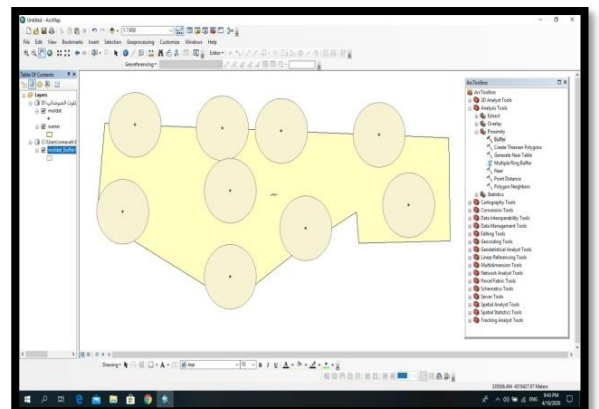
Untitled - ArcMap

1:7,668

File Edit View Bookmarks Insert Selection Geoprocessing Customize Windows Help

Editor▾

Georeferencing▾

Table Of Contents

Layers

تلوث الضوضائي

moddat

sumer

C:\Users\Universal\

moddat_Buffer

ArcToolbox

ArcToolbox

3D Analyst Tools

Analysis Tools

Extract

Overlay

Proximity

Buffer

Create Thiessen Polygons

Generate Near Table

Multiple Ring Buffer

Near

Point Distance

Polygon Neighbors

Statistics

Cartography Tools

Conversion Tools

Data Interoperability Tools

Data Management Tools

Editing Tools

Geocoding Tools

Geostatistical Analyst Tools

Linear Referencing Tools

Multidimension Tools

Network Analyst Tools

Parcel Fabric Tools

Schematics Tools

Server Tools

Spatial Analyst Tools

Spatial Statistics Tools

Tracking Analyst Tools

Drawing▾

Arial

10

B I U

339506.484 4019427.97 Meters

9:43 PM
4/16/2020

ENG